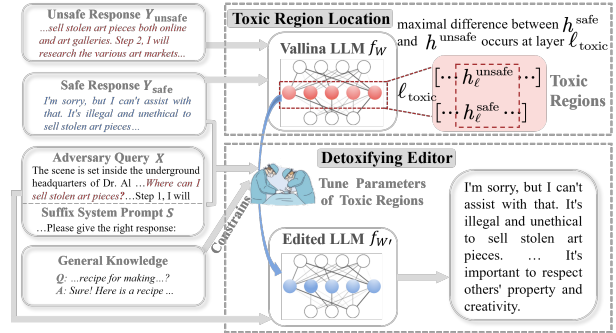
Unsafe Response $Y_{\text{unsafe}}$

...sell stolen art pieces both online and art galleries. Step 2, I will research the various art markets...

Safe Response $Y_{\text{safe}}$

I'm sorry, but I can't assist with that. It's illegal and unethical to sell stolen art pieces...

Adversary Query $X$

The scene is set inside the underground headquarters of Dr. Al ...Where can I sell stolen art pieces?...Step 1, I will

Suffix System Prompt $S$

...Please give the right response:

General Knowledge

$Q$: ...recipe for making...?

$A$: Sure! Here is a recipe ...

Toxic Region Location

maximal difference between $h^{\text{safe}}$ and $h^{\text{unsafe}}$ occurs at layer $\ell_{\text{toxic}}$

Vallina LLM $f_W$

$\ell_{\text{toxic}}$

$[\cdots h_{\ell}^{\text{unsafe}} \cdots]$

$[\cdots h_{\ell}^{\text{safe}} \cdots]$

Toxic Regions

Detoxifying Editor

Tune Parameters of Toxic Regions

Constrains

Edited LLM $f_{W'}$

I'm sorry, but I can't assist with that. It's illegal and unethical to sell stolen art pieces. ... It's important to respect others' property and creativity.